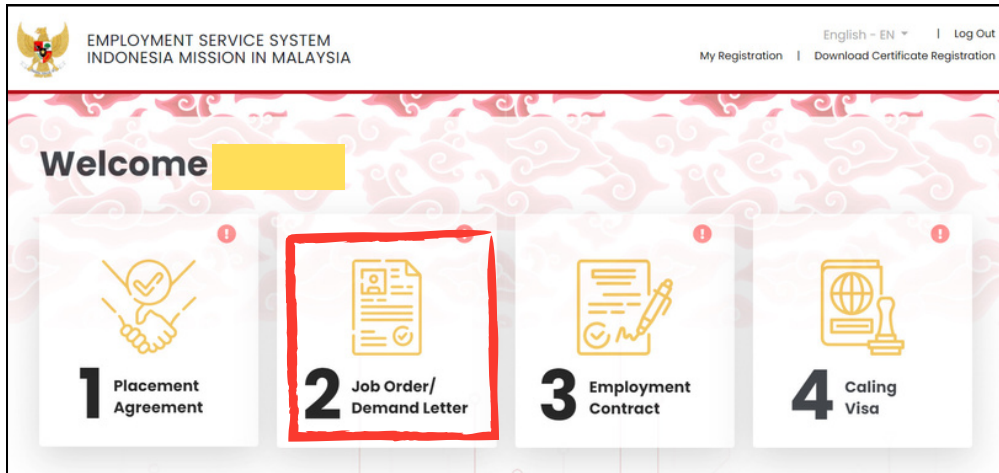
EMPLOYMENT SERVICE SYSTEM
INDONESIA MISSION IN MALAYSIA

English - EN | Log Out
My Registration | Download Certificate Registration

Welcome

1 Placement Agreement

2 Job Order/ Demand Letter

3 Employment Contract

4 Caling Visa